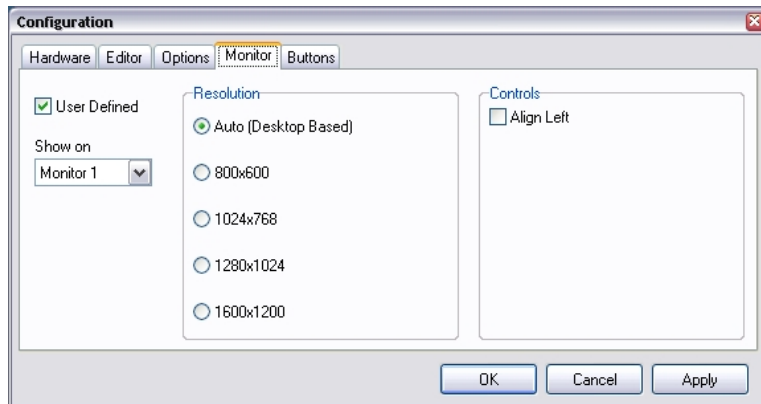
Configuration

Hardware | Editor | Options | Monitor | Buttons

User Defined

Show on

Monitor 1

Resolution

Auto (Desktop Based)

800x600

1024x768

1280x1024

1600x1200

Controls

Align Left

OK

Cancel

Apply